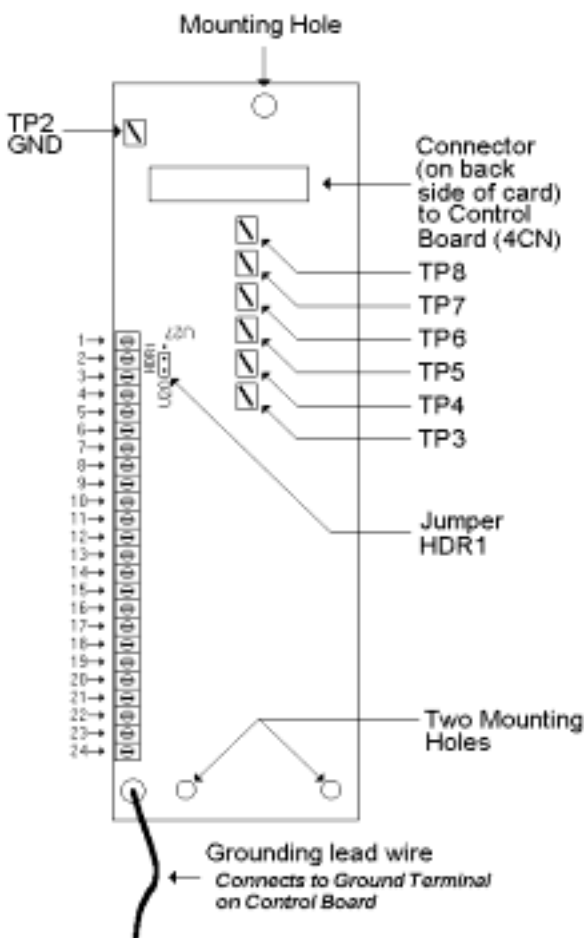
Mounting Hole

TP2
GND

Connector (on back side of card) to Control Board (4CN)

TP8
TP7
TP6
TP5
TP4
TP3

1
2
3
4
5
6
7
8
9
10
11
12
13
14
15
16
17
18
19
20
21
22
23
24

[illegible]
HDR1
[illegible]

Jumper
HDR1

Two Mounting Holes

Grounding lead wire
Connects to Ground Terminal on Control Board